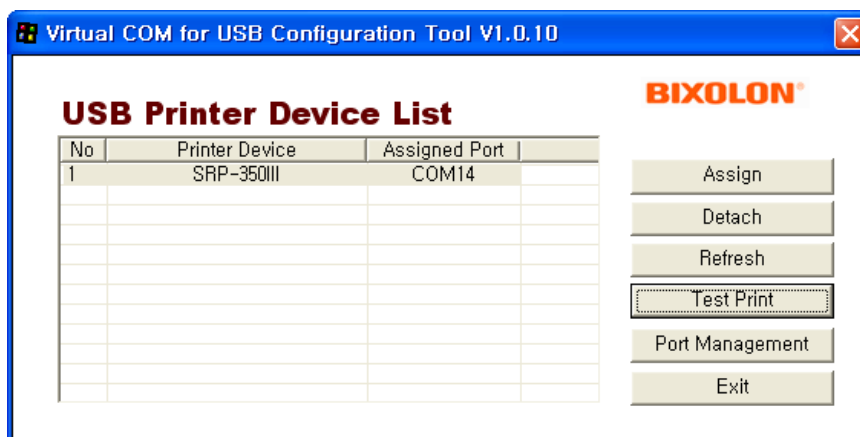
Virtual COM for USB Configuration Tool V1.0.10

BIXOLON

USB Printer Device List

| No | Printer Device | Assigned Port |
|---|---|---|
| 1 | SRP-350III | COM14 |

Assign
Detach
Refresh
Test Print
Port Management
Exit